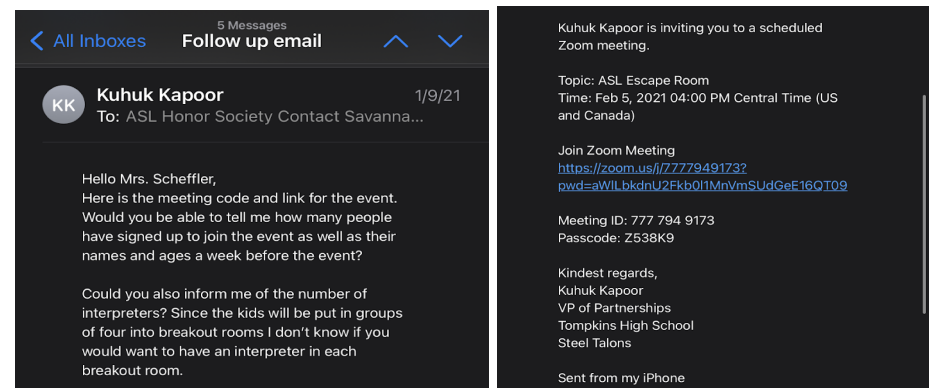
5 Messages
All Inboxes
Follow up email

KK
Kuhuk Kapoor
1/9/21
To: ASL Honor Society Contact Savanna...

Hello Mrs. Scheffler,
Here is the meeting code and link for the event. Would you be able to tell me how many people have signed up to join the event as well as their names and ages a week before the event?

Could you also inform me of the number of interpreters? Since the kids will be put in groups of four into breakout rooms I don't know if you would want to have an interpreter in each breakout room.

Kuhuk Kapoor is inviting you to a scheduled Zoom meeting.

Topic: ASL Escape Room
Time: Feb 5, 2021 04:00 PM Central Time (US and Canada)

Join Zoom Meeting
https://zoom.us/j/7777949173?pwd=aWlLbkdnU2Fkb0l1MnVmSUdGeE16QT09

Meeting ID: 777 794 9173
Passcode: Z538K9

Kindest regards,
Kuhuk Kapoor
VP of Partnerships
Tompkins High School
Steel Talons

Sent from my iPhone